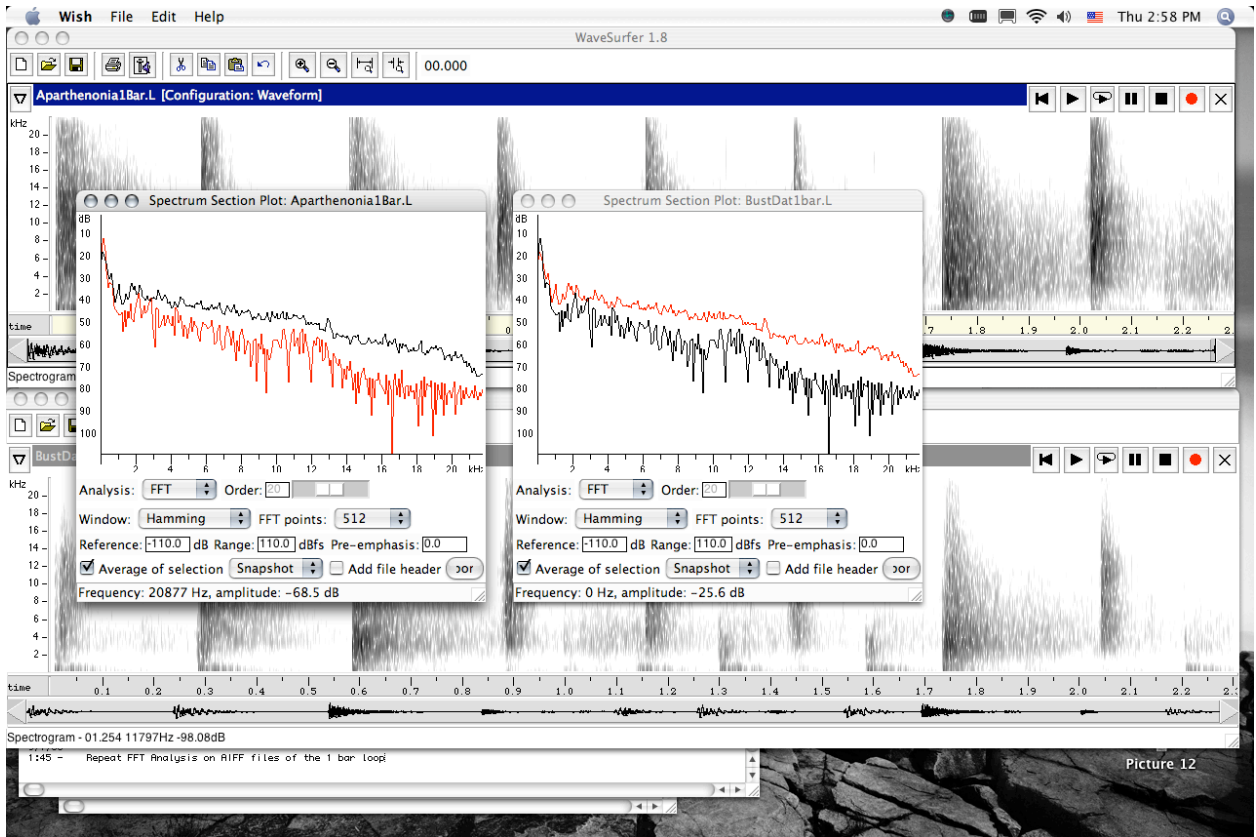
Wish File Edit Help

Thu 2:58 PM

WaveSurfer 1.8

00.000

Aparthenonia1Bar.L [Configuration: Waveform]

kHz
20
18
16
14
12
10
8
6
4
2

time

Spectrogram

Spectrum Section Plot: Aparthenonia1Bar.L

dB
10
20
30
40
50
60
70
80
90
100

2 4 6 8 10 12 14 16 18 20 kHz

Analysis: FFT Order: 20

Window: Hamming FFT points: 512

Reference: -110.0 dB Range: 110.0 dBfs Pre-emphasis: 0.0

Average of selection Snapshot Add file header

Frequency: 20877 Hz, amplitude: -68.5 dB

Spectrum Section Plot: BustDat1bar.L

dB
10
20
30
40
50
60
70
80
90
100

2 4 6 8 10 12 14 16 18 20 kHz

Analysis: FFT Order: 20

Window: Hamming FFT points: 512

Reference: -110.0 dB Range: 110.0 dBfs Pre-emphasis: 0.0

Average of selection Snapshot Add file header

Frequency: 0 Hz, amplitude: -25.6 dB

1.7 1.8 1.9 2.0 2.1 2.2

BustDa

kHz
20
18
16
14
12
10
8
6
4
2

time 0.1 0.2 0.3 0.4 0.5 0.6 0.7 0.8 0.9 1.0 1.1 1.2 1.3 1.4 1.5 1.6 1.7 1.8 1.9 2.0 2.1 2.2

Spectrogram - 01.254 11797Hz -98.08dB

1:45 - Repeat FFT Analysis on AIFF files of the 1 bar loop

Picture 12